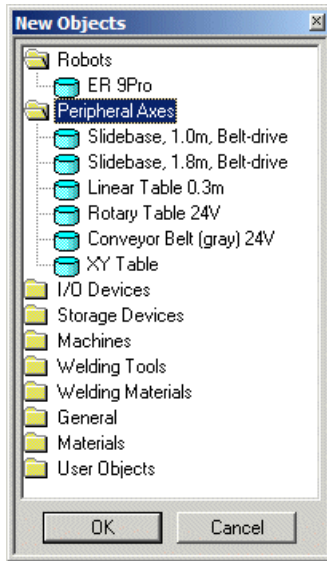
New Objects

Robots
ER 9Pro
Peripheral Axes
Slidebase, 1.0m, Belt-drive
Slidebase, 1.8m, Belt-drive
Linear Table 0.3m
Rotary Table 24V
Conveyor Belt (gray) 24V
XY Table
I/O Devices
Storage Devices
Machines
Welding Tools
Welding Materials
General
Materials
User Objects

OK
Cancel